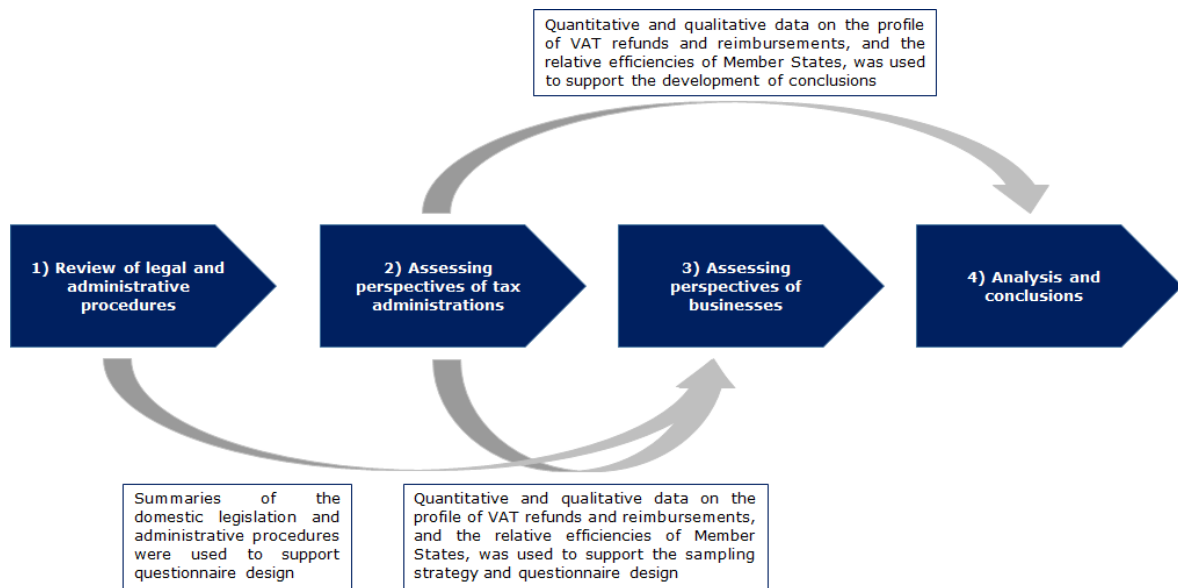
Quantitative and qualitative data on the profile of VAT refunds and reimbursements, and the relative efficiencies of Member States, was used to support the development of conclusions

1) Review of legal and administrative procedures

2) Assessing perspectives of tax administrations

3) Assessing perspectives of businesses

4) Analysis and conclusions

Summaries of the domestic legislation and administrative procedures were used to support questionnaire design

Quantitative and qualitative data on the profile of VAT refunds and reimbursements, and the relative efficiencies of Member States, was used to support the sampling strategy and questionnaire design